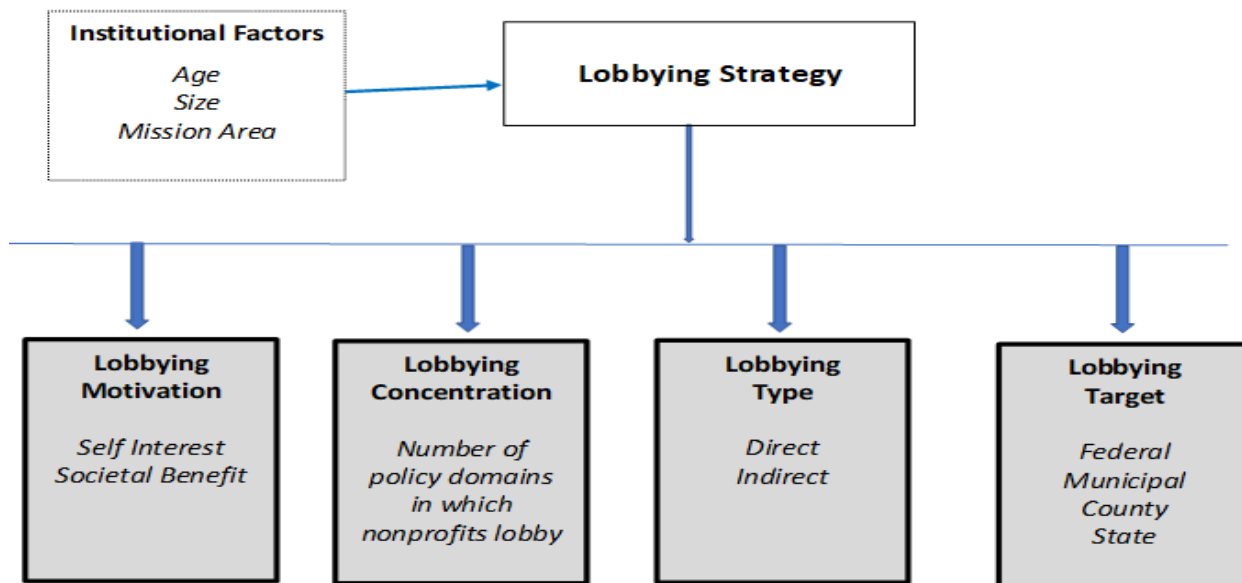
Institutional Factors
Age
Size
Mission Area

Lobbying Strategy

Lobbying Motivation
Self Interest
Societal Benefit

Lobbying Concentration
Number of policy domains in which nonprofits lobby

Lobbying Type
Direct
Indirect

Lobbying Target
Federal
Municipal
County
State